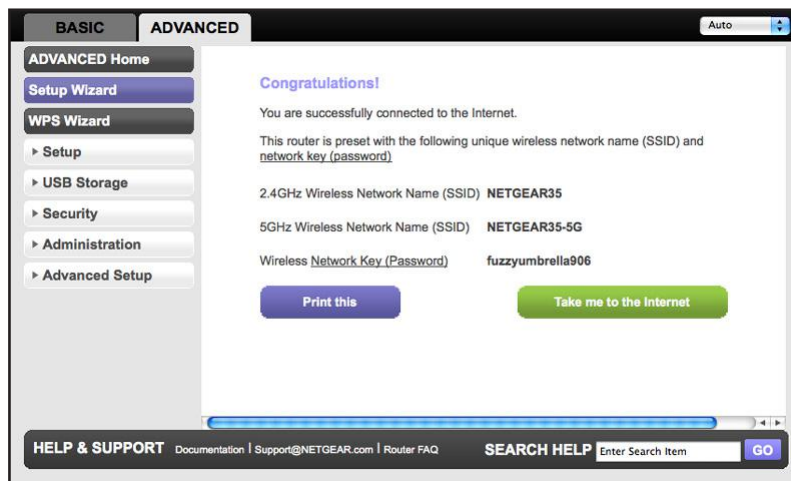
BASIC ADVANCED

Auto

ADVANCED Home

Setup Wizard

WPS Wizard

▸ Setup

▸ USB Storage

▸ Security

▸ Administration

▸ Advanced Setup

Congratulations!

You are successfully connected to the Internet.

This router is preset with the following unique wireless network name (SSID) and network key (password)

2.4GHz Wireless Network Name (SSID) NETGEAR35

5GHz Wireless Network Name (SSID) NETGEAR35-5G

Wireless Network Key (Password) fuzzyumbrella906

Print this

Take me to the Internet

HELP & SUPPORT Documentation | Support@NETGEAR.com | Router FAQ

SEARCH HELP Enter Search Item GO